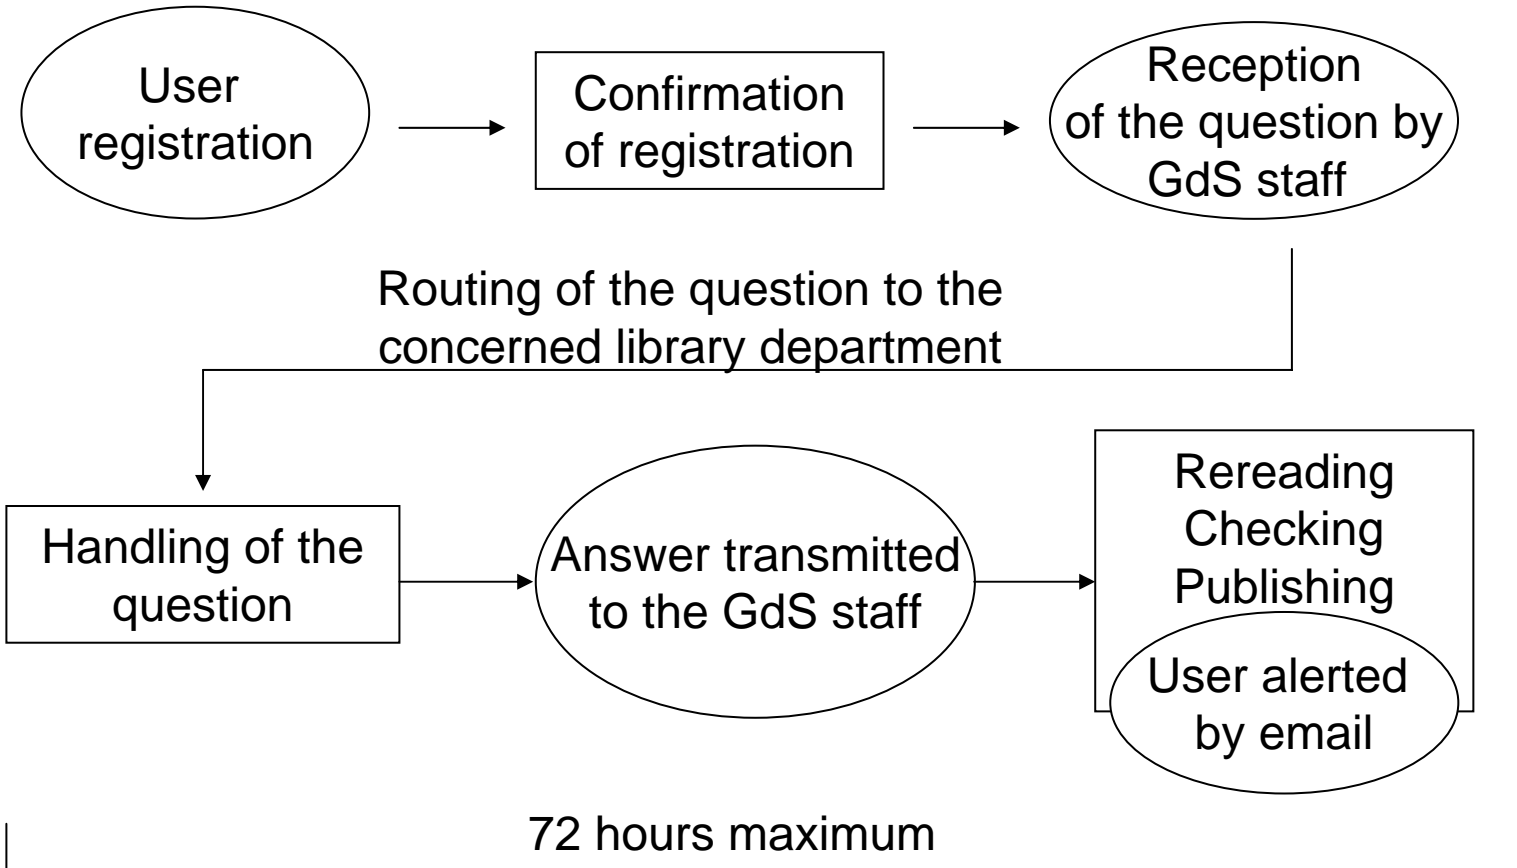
User registration

Confirmation of registration

Reception of the question by GdS staff

Routing of the question to the concerned library department

Handling of the question

Answer transmitted to the GdS staff

Rereading
Checking
Publishing

User alerted by email

72 hours maximum